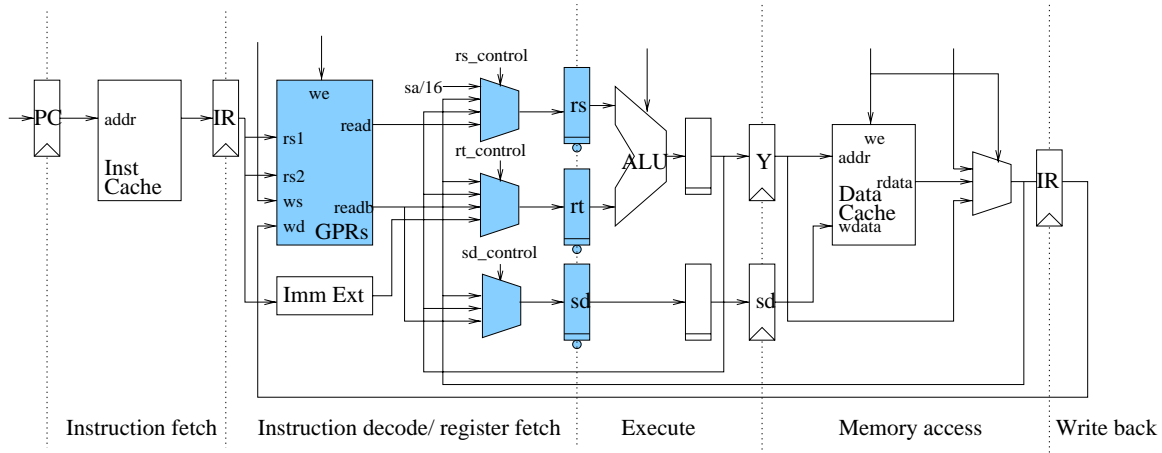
PC
addr
Inst Cache
IR
we
rs1
read
rs2
ws
wd
readb
GPRs
Imm Ext
rs_control
sa/16
rt_control
sd_control
rs
rt
sd
ALU
Y
sd
we
addr
rdata
Data Cache
wdata
IR
Instruction fetch
Instruction decode/ register fetch
Execute
Memory access
Write back